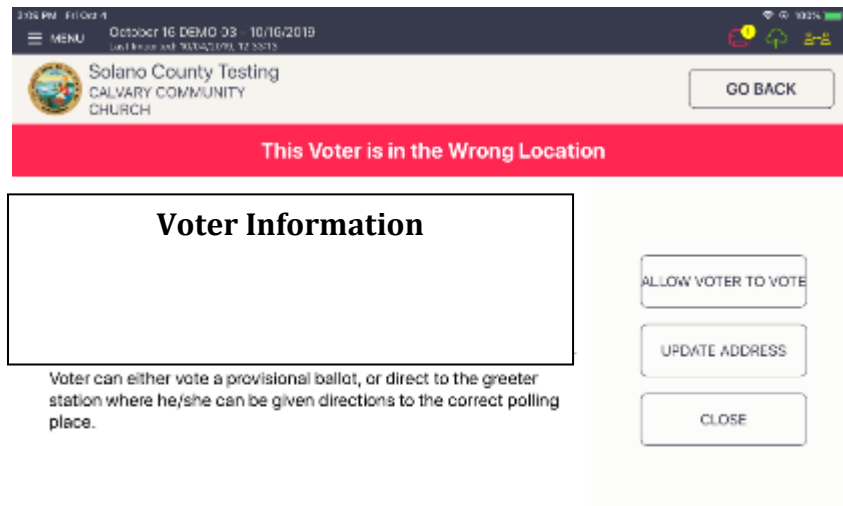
2:05 PM Fri Oct 4

MENU October 16 DEMO 03 - 10/16/2019
Last Imported: 10/04/2019, 12:55:15

100%

Solano County Testing
CALVARY COMMUNITY CHURCH

GO BACK

This Voter is in the Wrong Location

Voter Information

ALLOW VOTER TO VOTE

UPDATE ADDRESS

CLOSE

Voter can either vote a provisional ballot, or direct to the greeter station where he/she can be given directions to the correct polling place.